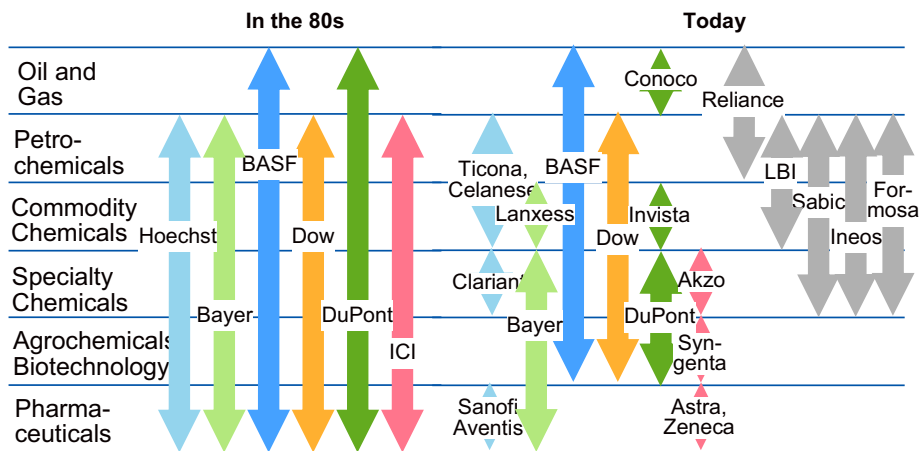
In the 80s

Today

Oil and Gas

Petrochemicals

Commodity Chemicals

Specialty Chemicals

Agrochemicals Biotechnology

Pharmaceuticals

Hoechst

Bayer

BASF

Dow

DuPont

ICI

Ticona, Celanese

Lanxess

Clariant

Bayer

Sanofi Aventis

BASF

Conoco

Invista

Dow

DuPont

Akzo

Syngenta

Astra, Zeneca

Reliance

LBI

Sabic

Ineos

Formosa